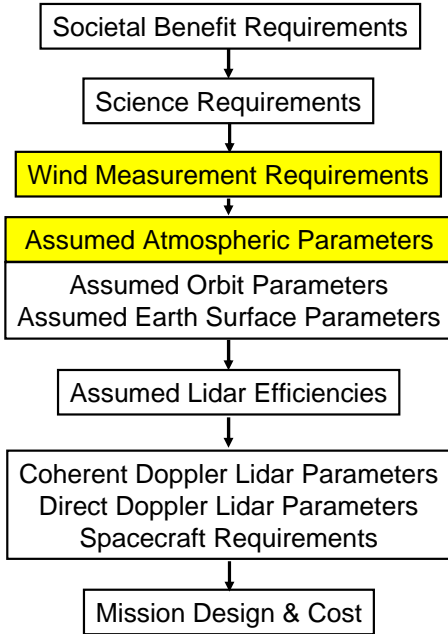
Societal Benefit Requirements

Science Requirements

Wind Measurement Requirements

Assumed Atmospheric Parameters

Assumed Orbit Parameters
Assumed Earth Surface Parameters

Assumed Lidar Efficiencies

Coherent Doppler Lidar Parameters
Direct Doppler Lidar Parameters
Spacecraft Requirements

Mission Design & Cost